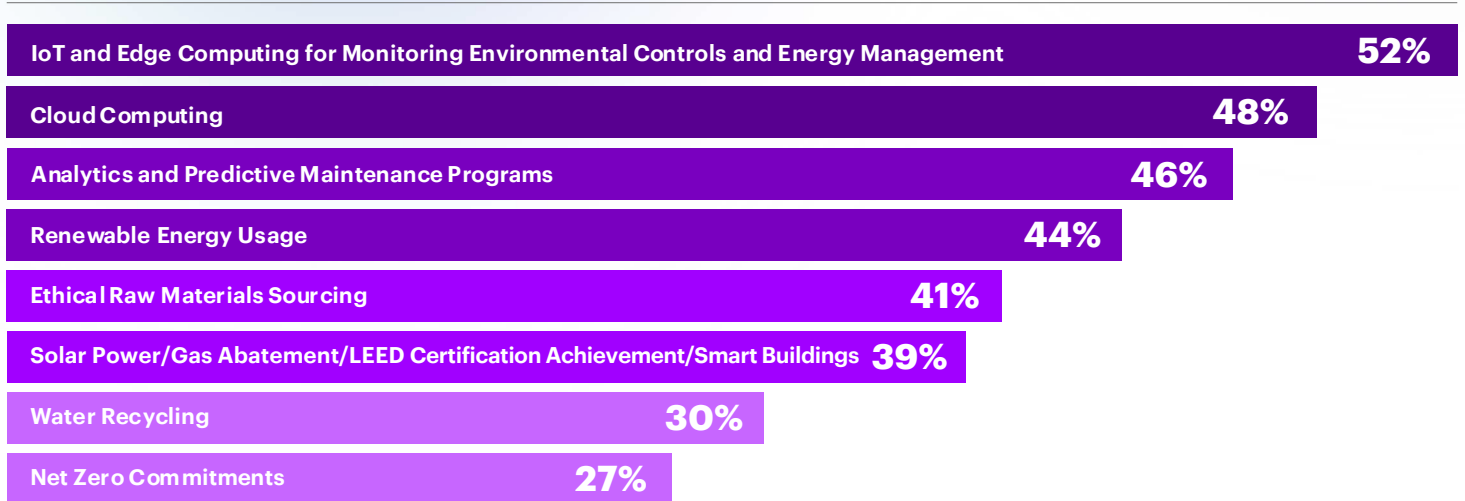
IoT and Edge Computing for Monitoring Environmental Controls and Energy Management 52%

Cloud Computing 48%

Analytics and Predictive Maintenance Programs 46%

Renewable Energy Usage 44%

Ethical Raw Materials Sourcing 41%

Solar Power/Gas Abatement/LEED Certification Achievement/Smart Buildings 39%

Water Recycling 30%

Net Zero Commitments 27%